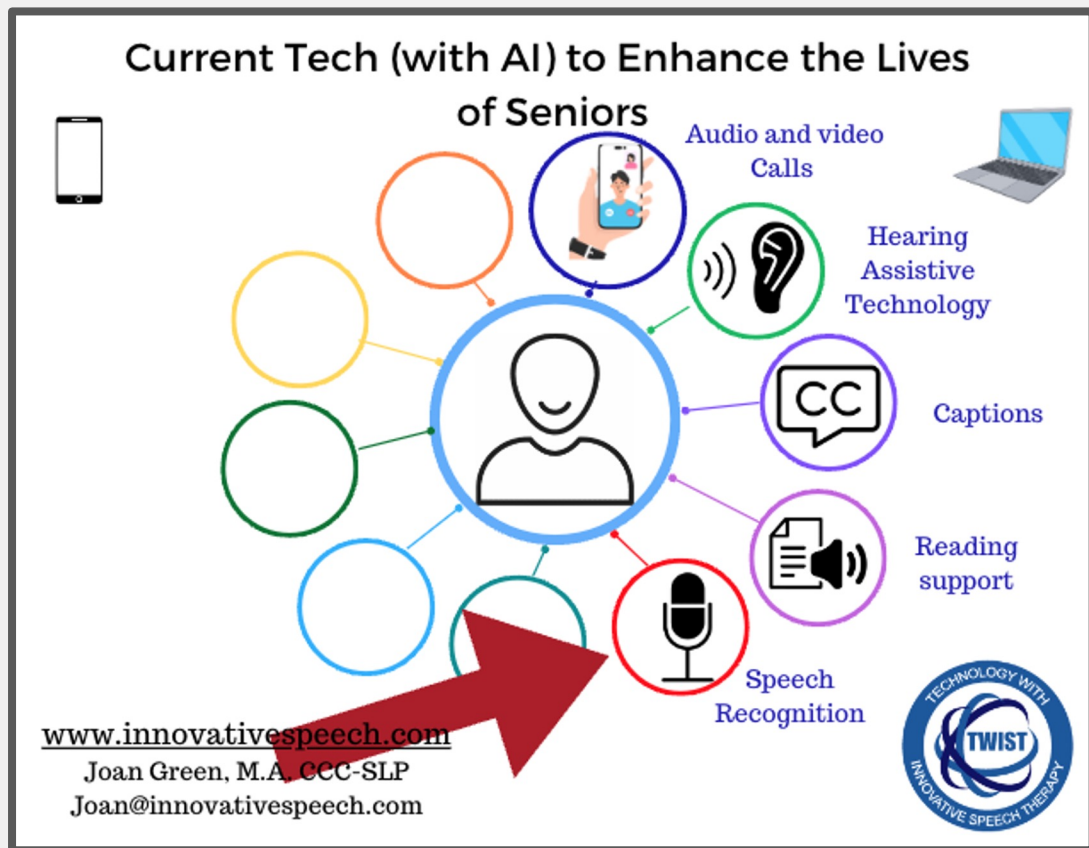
Current Tech (with AI) to Enhance the Lives of Seniors

Audio and video Calls

Hearing Assistive Technology

CC

Captions

Reading support

Speech Recognition

www.innovativespeech.com
Joan Green, M.A. CCC-SLP
Joan@innovativespeech.com

TECHNOLOGY WITH TWIST INNOVATIVE SPEECH THERAPY